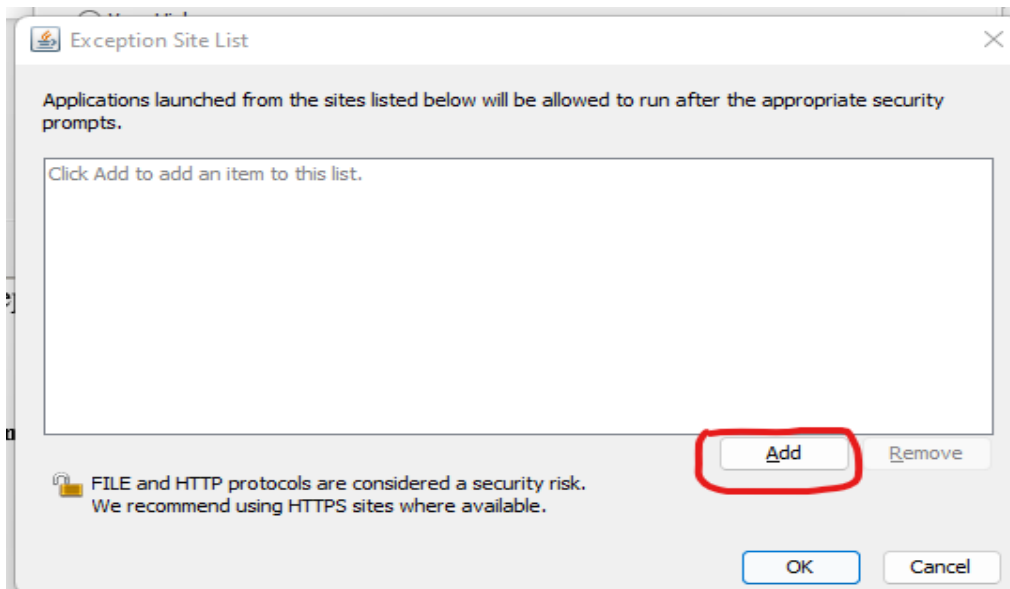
Exception Site List

Applications launched from the sites listed below will be allowed to run after the appropriate security prompts.

Click Add to add an item to this list.

Add

Remove

FILE and HTTP protocols are considered a security risk.
We recommend using HTTPS sites where available.

OK

Cancel